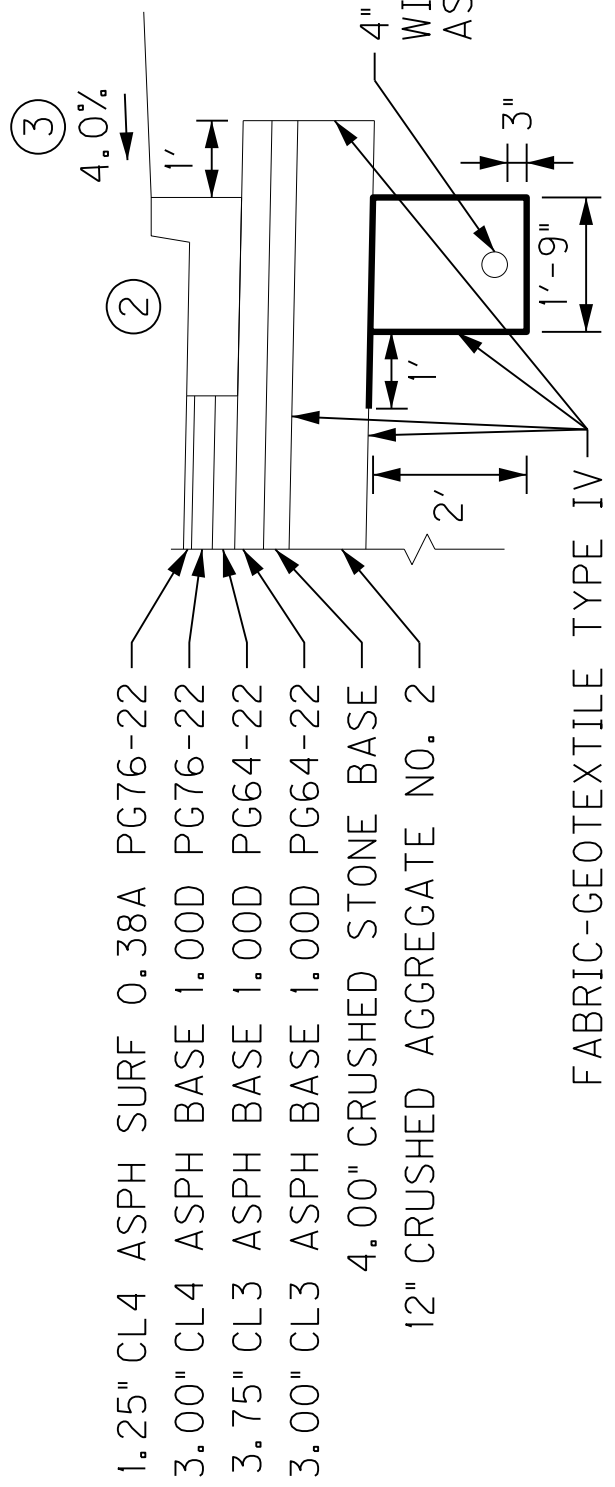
1.25" CL4 ASPH SURF 0.38A PG76-22
3.00" CL4 ASPH BASE 1.00D PG76-22
3.75" CL3 ASPH BASE 1.00D PG64-22
3.00" CL3 ASPH BASE 1.00D PG64-22
4.00" CRUSHED STONE BASE
12" CRUSHED AGGREGATE NO. 2

FABRIC-GEOTEXTILE TYPE IV

③
4.0%

②

1'

1'

2'

1'-9"

3"

4" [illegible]
WI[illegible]
AS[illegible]